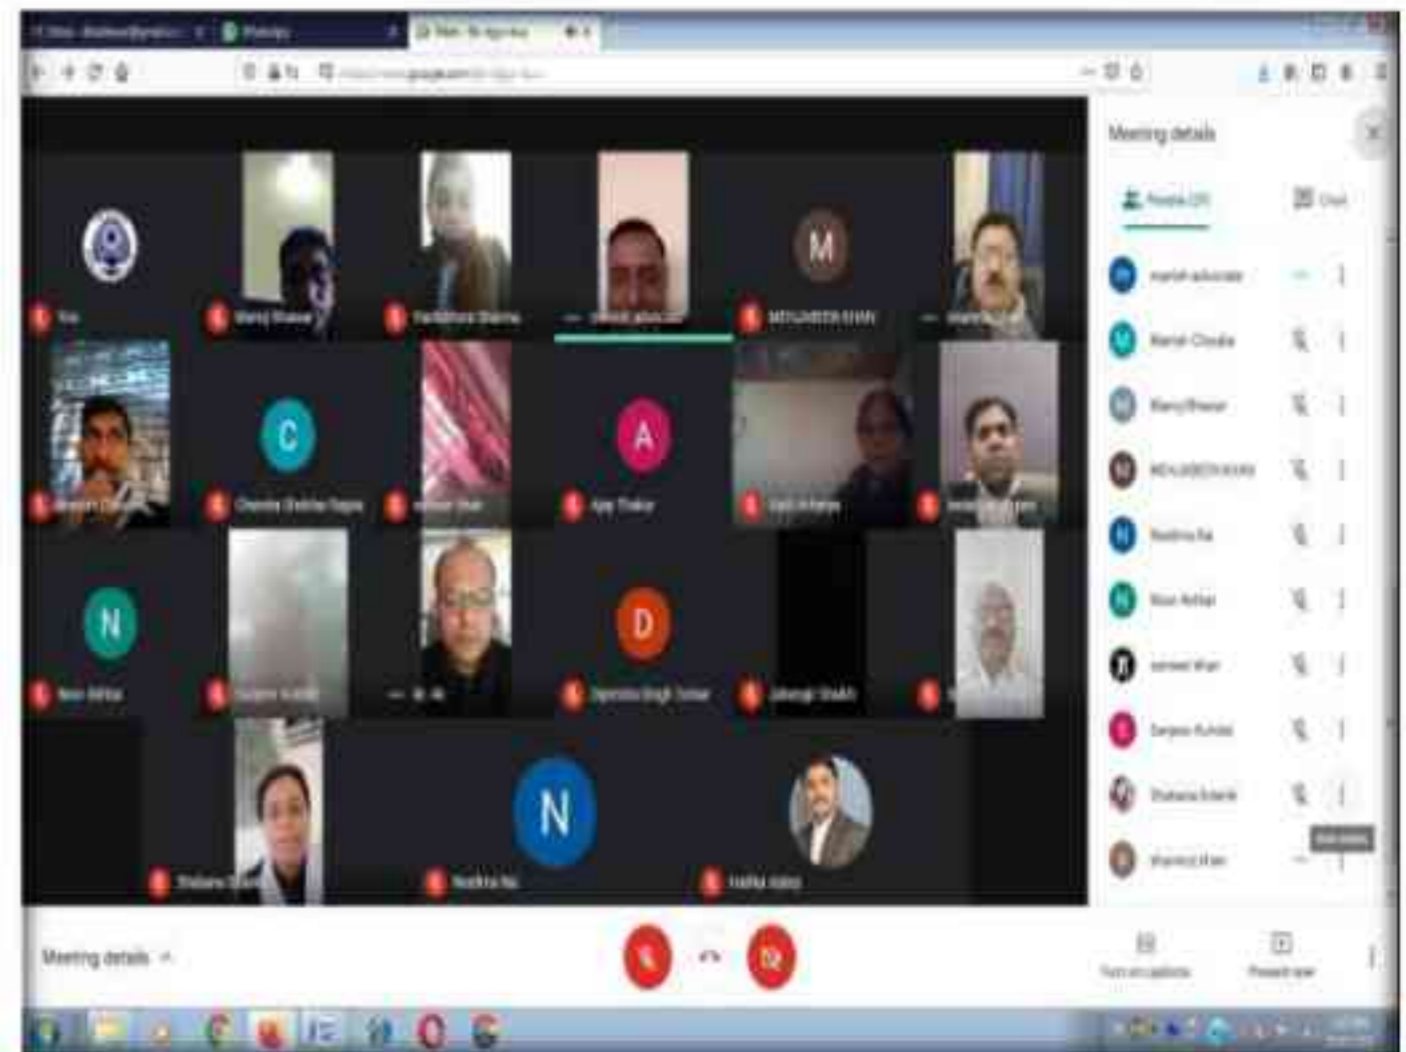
Meeting details

M
C
A
N
D
N

Manoj Bhawar
Vandana Sharma
MOHAMMED KHAN
Chandra Shekhar Gupta
Apa Thakur
Naim Akhtar
Sanjeev Kuhdal
Jahangir Shaikh
Shabana Shaikh
Neelima Rai
Haifaa Aabid

Meeting details

manish advocate
Manish Chouda
Manoj Bhawar
MOHAMMED KHAN
Neelima Rai
Naim Akhtar
Sanjeev Kuhdal
Shabana Shaikh
Sharmod Khan

Meeting details
Turn on captions
Present now